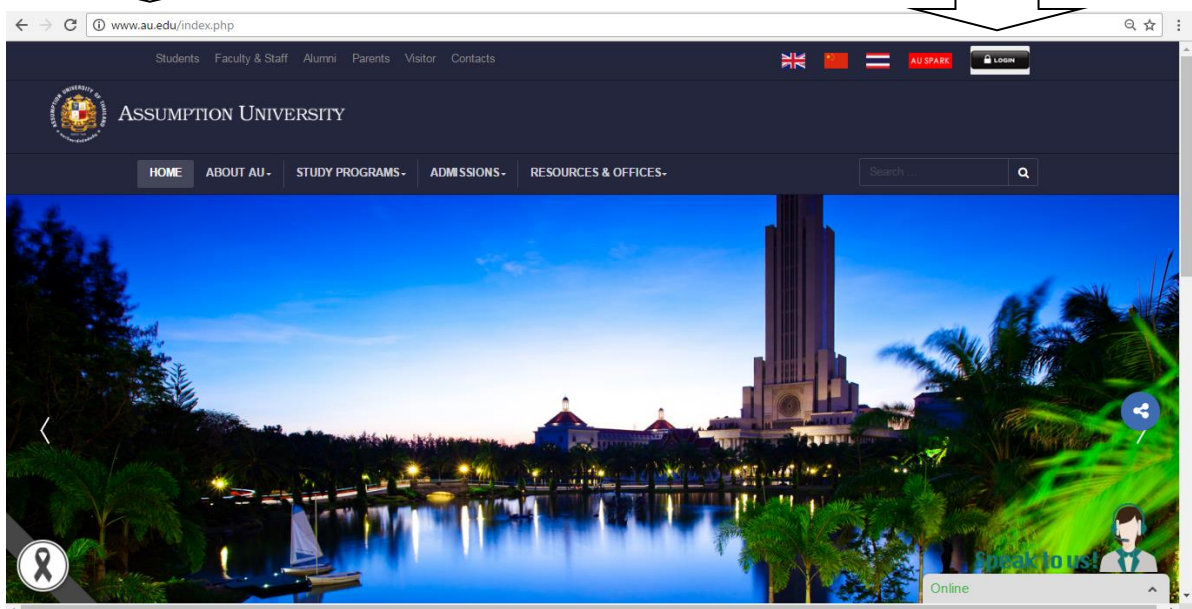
www.au.edu/index.php

Students Faculty & Staff Alumni Parents Visitor Contacts

AU SPARK

LOGIN

ASSUMPTION UNIVERSITY

HOME ABOUT AU- STUDY PROGRAMS- ADMISSIONS- RESOURCES & OFFICES-

Search ...

Speak to us!

Online